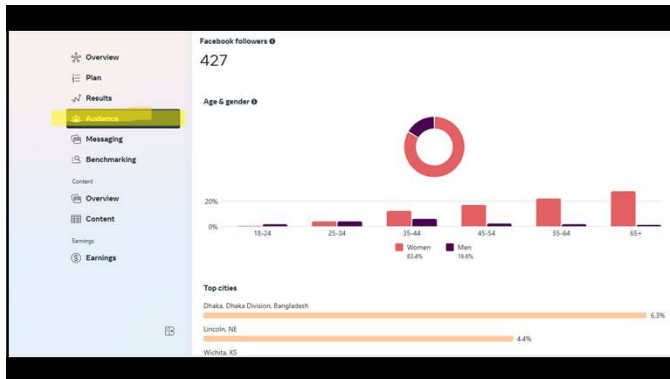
Overview
Plan
Results
Audience
Messaging
Benchmarking
Content
Overview
Content
Earnings
Earnings

Facebook followers
427

Age & gender

20%
0%
18-24
25-34
35-44
45-54
55-64
65+

Women 83.4%
Men 16.6%

Top cities
Dhaka, Dhaka Division, Bangladesh 6.3%
Lincoln, NE 4.4%
Wichita, KS